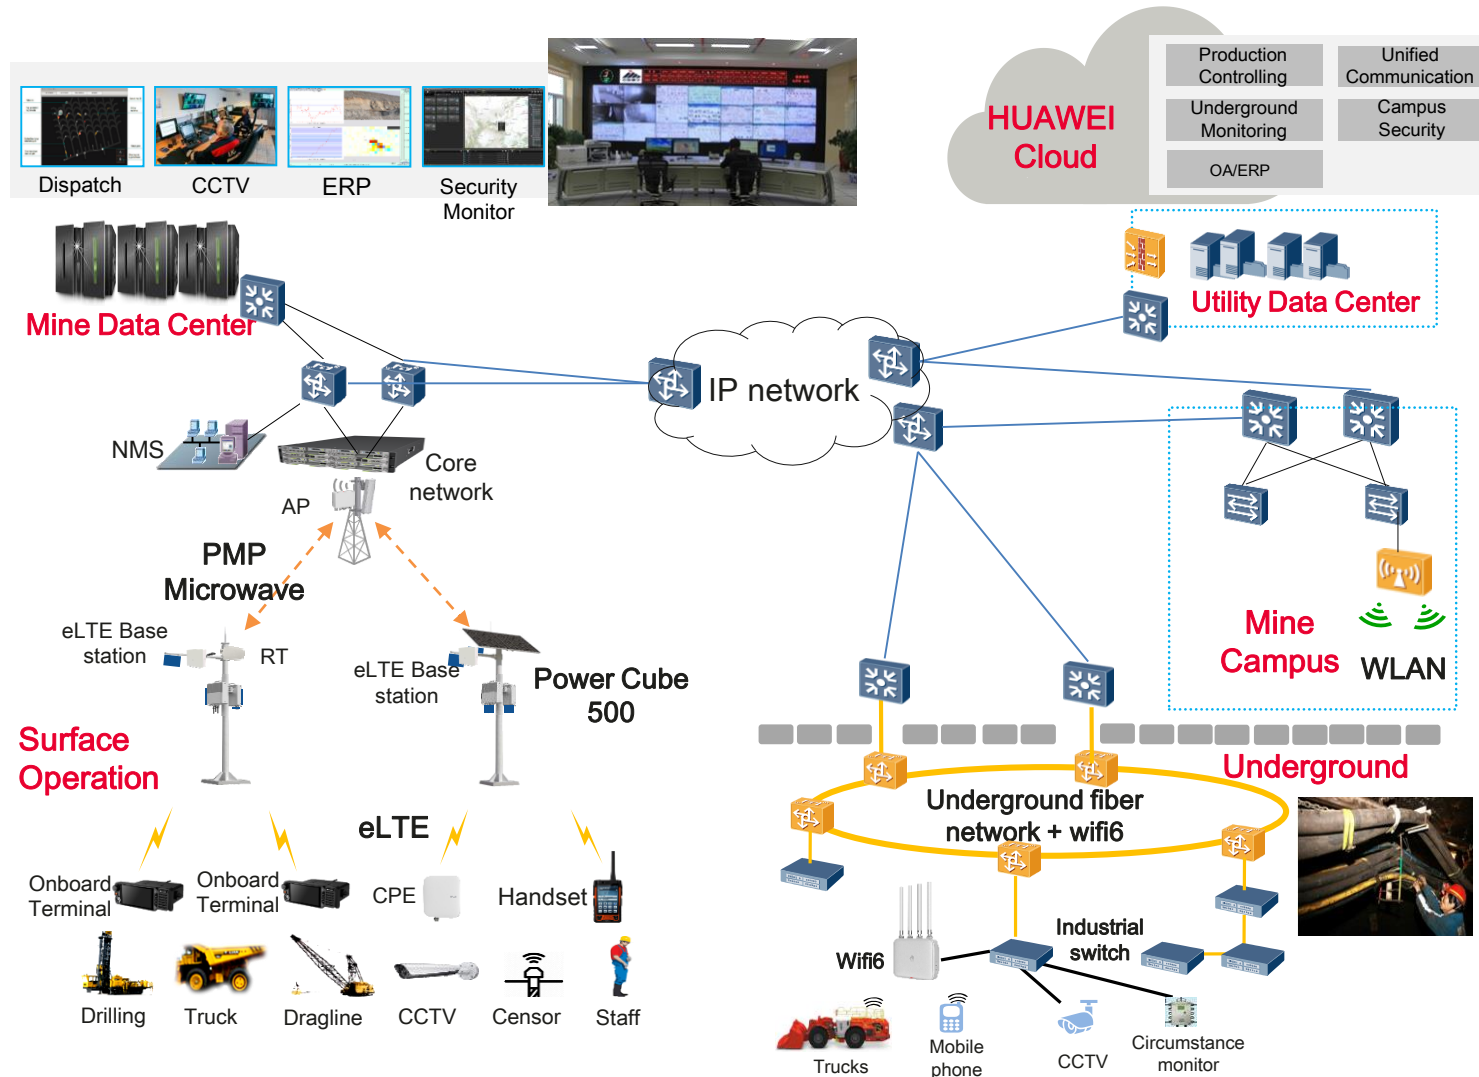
Dispatch
CCTV
ERP
Security Monitor

HUAWEI Cloud

Production Controlling
Unified Communication
Underground Monitoring
Campus Security
OA/ERP

Mine Data Center

Utility Data Center

IP network

NMS
Core network
AP

PMP Microwave

eLTE Base station
RT
eLTE Base station
Power Cube 500

Mine Campus
WLAN

Surface Operation

Underground

Underground fiber network + wifi6

eLTE

Onboard Terminal
Onboard Terminal
CPE
Handset

Industrial switch
Wifi6

Drilling
Truck
Dragline
CCTV
Censor
Staff

Trucks
Mobile phone
CCTV
Circumstance monitor